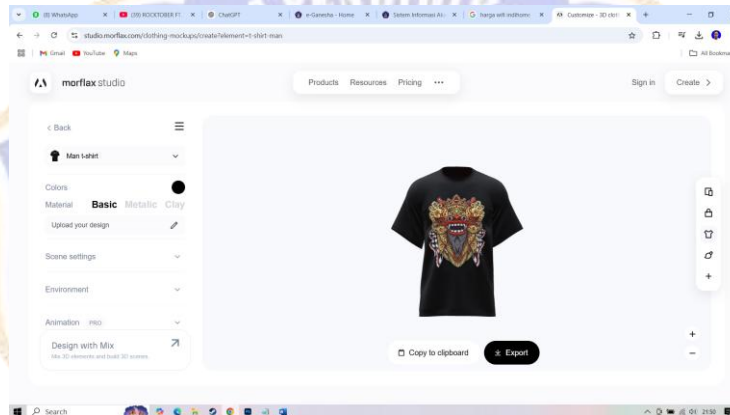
(8) WhatsApp | (28) ROCKTOBER F1 | ChatGPT | e-Ganesha - Home | Sistem Informasi Al | harga wifi indihome | Customize - 3D cloth

studio.morflax.com/clothing-mockups/create?element=t-shirt-man

Gmail | YouTube | Maps

All Bookmarks

morflax studio

Products Resources Pricing •••

Sign in Create >

< Back

Man t-shirt

Colors

Material Basic Metallic Clay

Upload your design

Scene settings

Environment

Animation PRO

Design with Mix
Mix 3D elements and build 3D scenes

Copy to clipboard

Export

Search

21:30